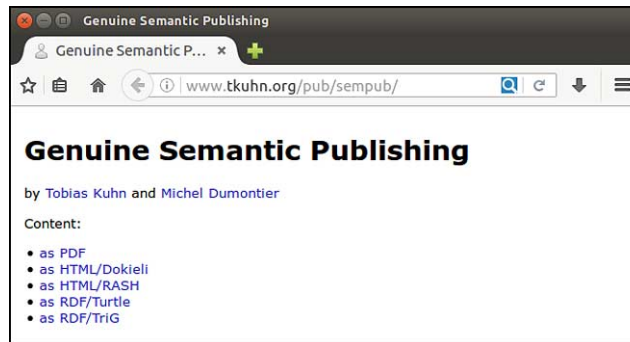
Genuine Semantic Publishing

Genuine Semantic P... ×

www.tkuhn.org/pub/sempub/

# Genuine Semantic Publishing

by Tobias Kuhn and Michel Dumontier

Content:

- as PDF
- as HTML/Dokieli
- as HTML/RASH
- as RDF/Turtle
- as RDF/TriG